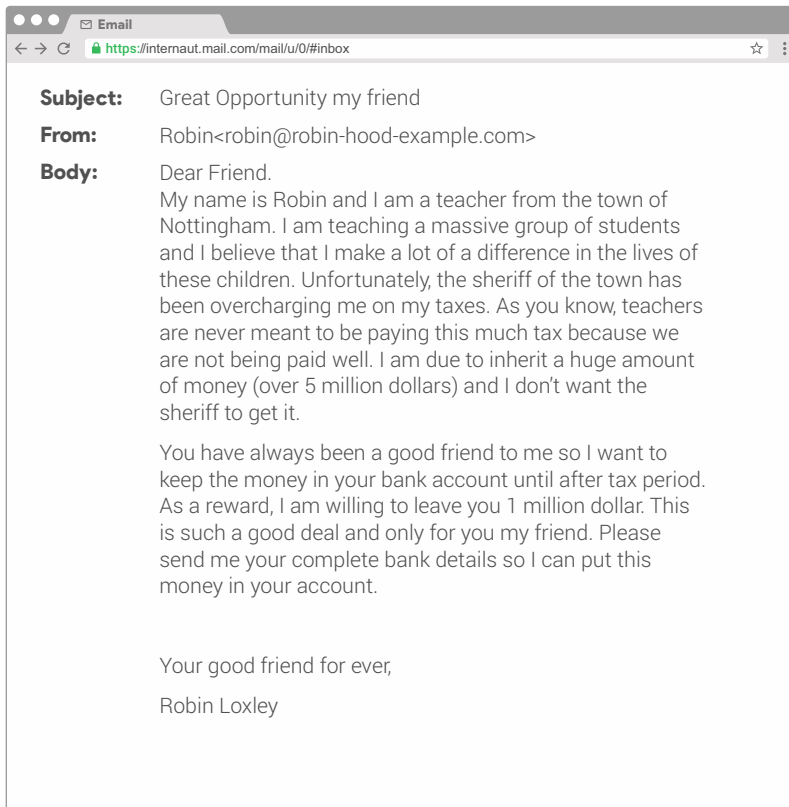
Email

https://internaut.mail.com/mail/u/0/#inbox

Subject: Great Opportunity my friend

From: Robin<robin@robin-hood-example.com>

Body: Dear Friend.
My name is Robin and I am a teacher from the town of Nottingham. I am teaching a massive group of students and I believe that I make a lot of a difference in the lives of these children. Unfortunately, the sheriff of the town has been overcharging me on my taxes. As you know, teachers are never meant to be paying this much tax because we are not being paid well. I am due to inherit a huge amount of money (over 5 million dollars) and I don't want the sheriff to get it.

You have always been a good friend to me so I want to keep the money in your bank account until after tax period. As a reward, I am willing to leave you 1 million dollar. This is such a good deal and only for you my friend. Please send me your complete bank details so I can put this money in your account.

Your good friend for ever,

Robin Loxley